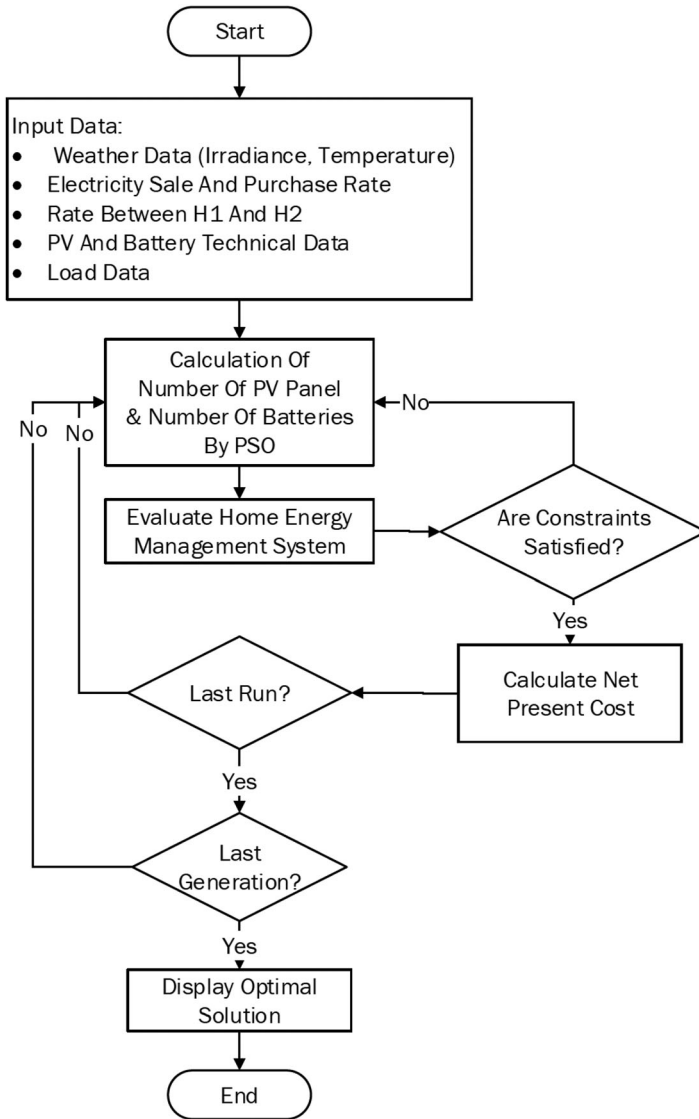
Start

Input Data:
- Weather Data (Irradiance, Temperature)
- Electricity Sale And Purchase Rate
- Rate Between H1 And H2
- PV And Battery Technical Data
- Load Data

Calculation Of Number Of PV Panel & Number Of Batteries By PSO

No

No

No

Evaluate Home Energy Management System

Are Constraints Satisfied?

Yes

Calculate Net Present Cost

Last Run?

Yes

Last Generation?

Yes

Display Optimal Solution

End